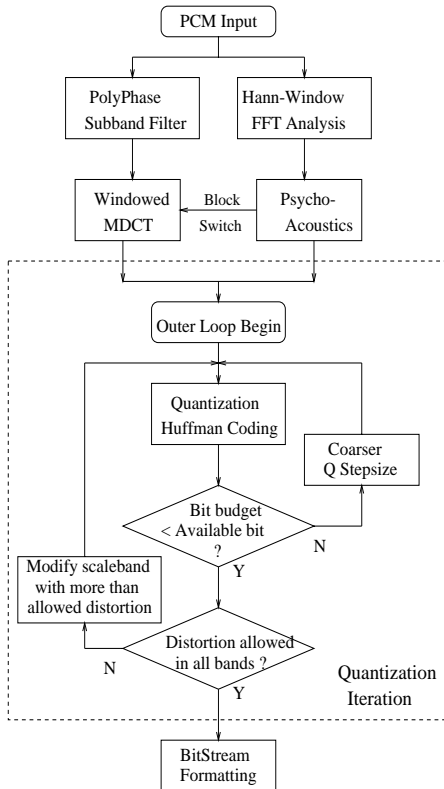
PCM Input

PolyPhase Subband Filter

Hann-Window FFT Analysis

Windowed MDCT

Block Switch

Psycho-Acoustics

Outer Loop Begin

Quantization Huffman Coding

Coarser Q Stepsize

Bit budget < Available bit ?

N

Y

Modify scaleband with more than allowed distortion

Distortion allowed in all bands ?

N

Y

Quantization Iteration

BitStream Formatting